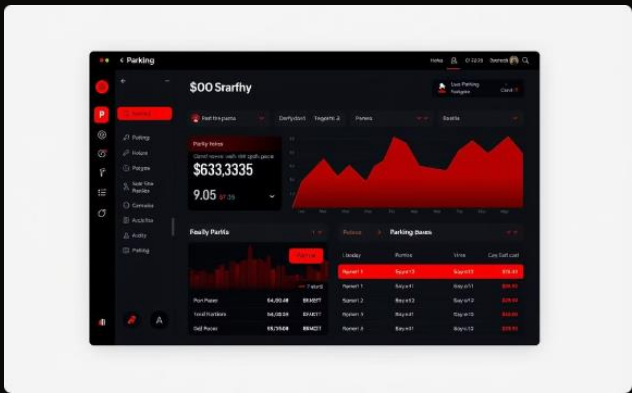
< Parking

Hoko  ⊙ 22:25  Becreds

$00 Srarfhy

Loss Parking
Nategas
Clent

Search
Parking
Pakpe
Putgas
Sudit Stra Parklgs
Camreks
Aucktbs
Avaty
Parking

A

Fast fire parka  Derfydont  Tegarts  Perees  Beatla

Parky Rokes
Gand rowe, resh det gath pace
$633,3335
9.05

Feaily Parks

Pon Paces  54,00.08  BK607
Yaral Parkbars  54,00.58  BK607
Galj Paces  55,59.08  BK627

Patess  Parking Daves

| Lhaday | Pomes | Vme | Cay Sat cad |
|---|---|---|---|
| Panet 1 | Saye13 | Saye13 | $15.10 |
| Sunet 1 | Bays41 | Bays11 | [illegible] |
| Sunet 3 | Bays41 | Bays15 | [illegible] |
| Npwt 3 | Bays41 | Bays13 | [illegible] |
| Nunet 4 | Bays13 | Bays13 | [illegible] |